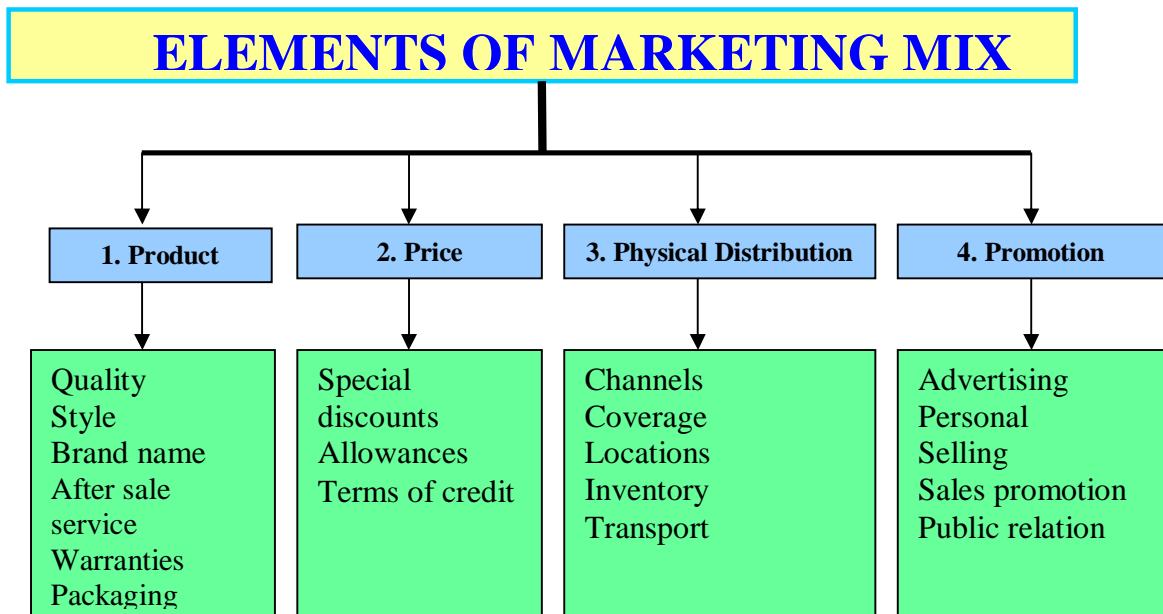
ELEMENTS OF MARKETING MIX

1. Product

Quality
Style
Brand name
After sale service
Warranties
Packaging

2. Price

Special discounts
Allowances
Terms of credit

3. Physical Distribution

Channels
Coverage
Locations
Inventory
Transport

4. Promotion

Advertising
Personal
Selling
Sales promotion
Public relation